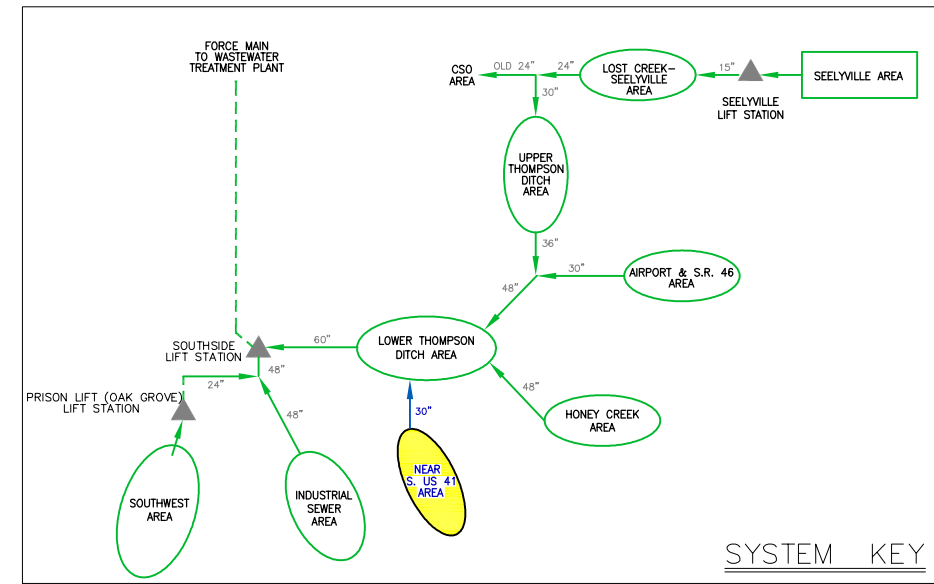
FORCE MAIN TO WASTEWATER TREATMENT PLANT

CSO AREA

OLD 24"

24"

LOST CREEK-SEELYVILLE AREA

15"

SEELYVILLE AREA

SEELYVILLE LIFT STATION

30"

UPPER THOMPSON DITCH AREA

36"

30"

AIRPORT & S.R. 46 AREA

48"

60"

SOUTHSIDE LIFT STATION

LOWER THOMPSON DITCH AREA

48"

24"

PRISON LIFT (OAK GROVE) LIFT STATION

48"

30"

48"

HONEY CREEK AREA

SOUTHWEST AREA

INDUSTRIAL SEWER AREA

NEAR S. US 41 AREA

SYSTEM KEY